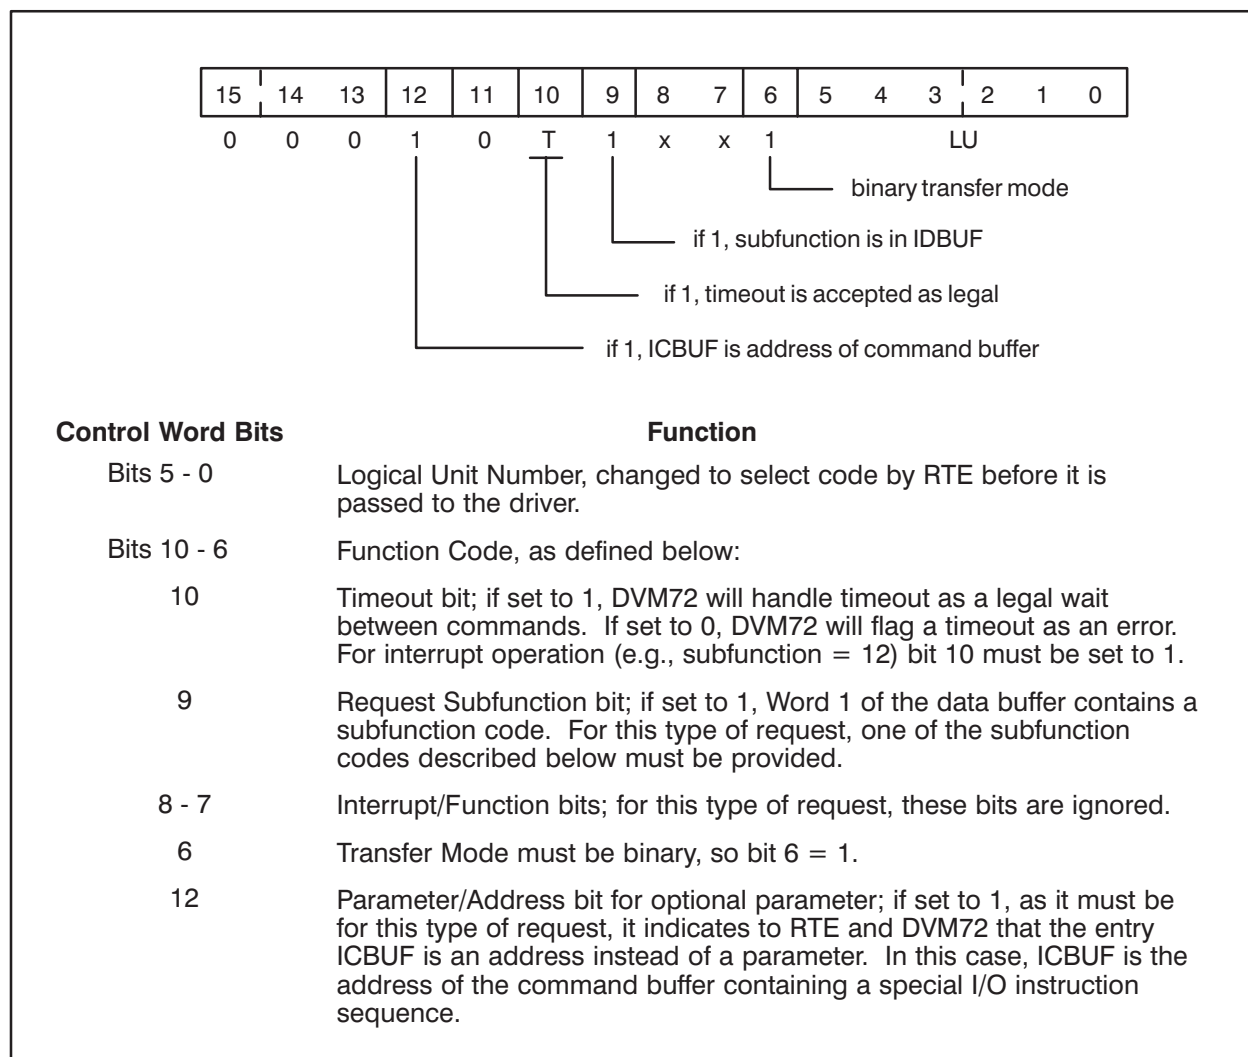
| 15 | 14 | 13 | 12 | 11 | 10 | 9 | 8 | 7 | 6 | 5 | 4 | 3 | 2 | 1 | 0 |
|---|---|---|---|---|---|---|---|---|---|---|---|---|---|---|---|
| 0 | 0 | 0 | 1 | 0 | T | 1 | x | x | 1 | | | LU | | | |

binary transfer mode

if 1, subfunction is in IDBUF

if 1, timeout is accepted as legal

if 1, ICBUF is address of command buffer

| Control Word Bits | Function |
|---|---|
| Bits 5 - 0 | Logical Unit Number, changed to select code by RTE before it is passed to the driver. |
| Bits 10 - 6 | Function Code, as defined below: |
| 10 | Timeout bit; if set to 1, DVM72 will handle timeout as a legal wait between commands. If set to 0, DVM72 will flag a timeout as an error. For interrupt operation (e.g., subfunction = 12) bit 10 must be set to 1. |
| 9 | Request Subfunction bit; if set to 1, Word 1 of the data buffer contains a subfunction code. For this type of request, one of the subfunction codes described below must be provided. |
| 8 - 7 | Interrupt/Function bits; for this type of request, these bits are ignored. |
| 6 | Transfer Mode must be binary, so bit 6 = 1. |
| 12 | Parameter/Address bit for optional parameter; if set to 1, as it must be for this type of request, it indicates to RTE and DVM72 that the entry ICBUF is an address instead of a parameter. In this case, ICBUF is the address of the command buffer containing a special I/O instruction sequence. |